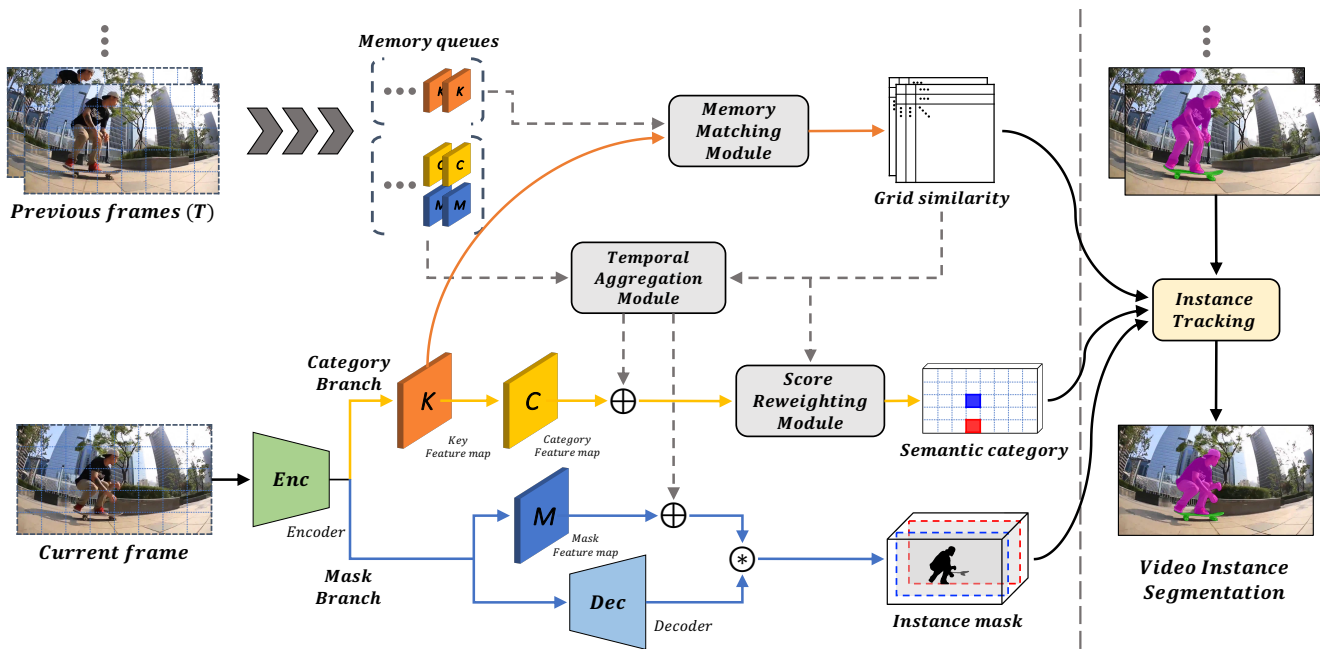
Memory queues

K K

C C

M M

Previous frames $(T)$

Memory Matching Module

Grid similarity

Temporal Aggregation Module

Category Branch

K

Key Feature map

C

Category Feature map

$\oplus$

Score Reweighting Module

Semantic category

Current frame

Enc

Encoder

M

Mask Feature map

$\oplus$

$\circledast$

Mask Branch

Dec

Decoder

Instance mask

Instance Tracking

Video Instance Segmentation